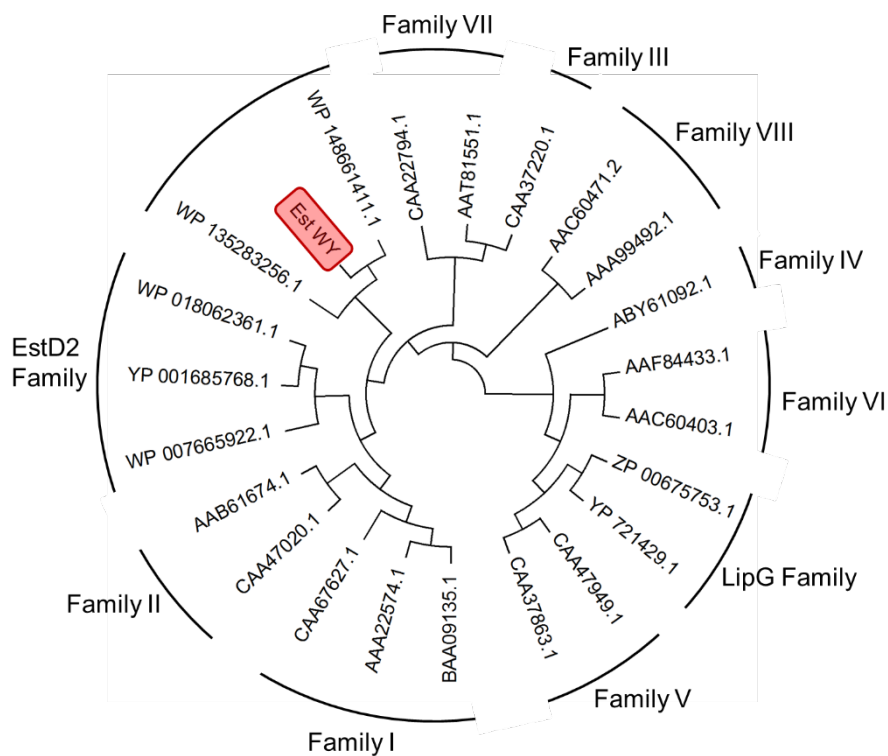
Family VII
Family III
Family VIII
Family IV
Family VI
LipG Family
Family V
Family I
Family II
EstD2 Family

WP 148661411.1
Est WY
WP 135283256.1
CAA22794.1
AAT81551.1
CAA37220.1
AAC60471.2
AAA99492.1
ABY61092.1
AAF84433.1
AAC60403.1
ZP 00675753.1
YP 721429.1
CAA47949.1
CAA37863.1
BAA09135.1
AAA22574.1
CAA67627.1
CAA47020.1
AAB61674.1
WP 007665922.1
YP 001685768.1
WP 018062361.1